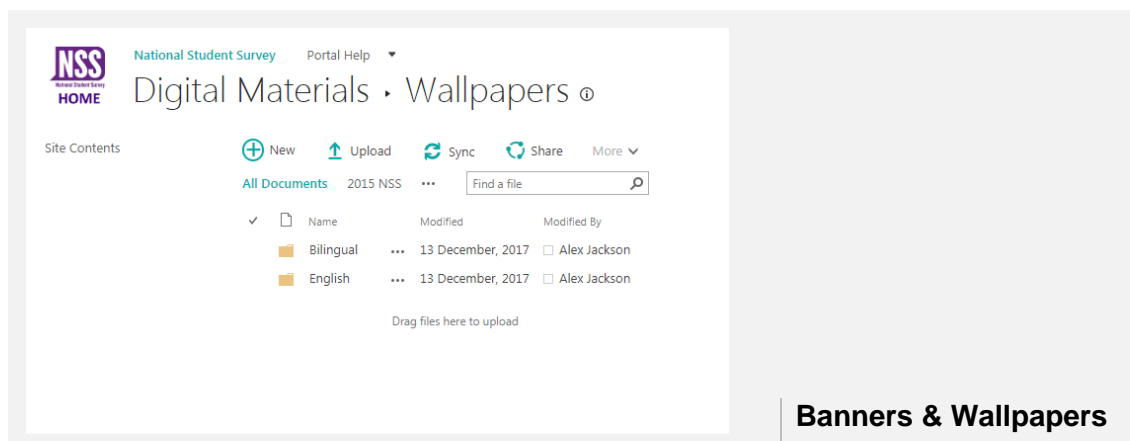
NSS
National Student Survey
HOME

National Student Survey Portal Help

Digital Materials ▸ Wallpapers ⓘ

Site Contents

New Upload Sync Share More

All Documents 2015 NSS ••• Find a file

| ✓ | | Name | | Modified | Modified By |
|---|---|---|---|---|---|
| | | Bilingual | ••• | 13 December, 2017 | Alex Jackson |
| | | English | ••• | 13 December, 2017 | Alex Jackson |

Drag files here to upload

Banners & Wallpapers